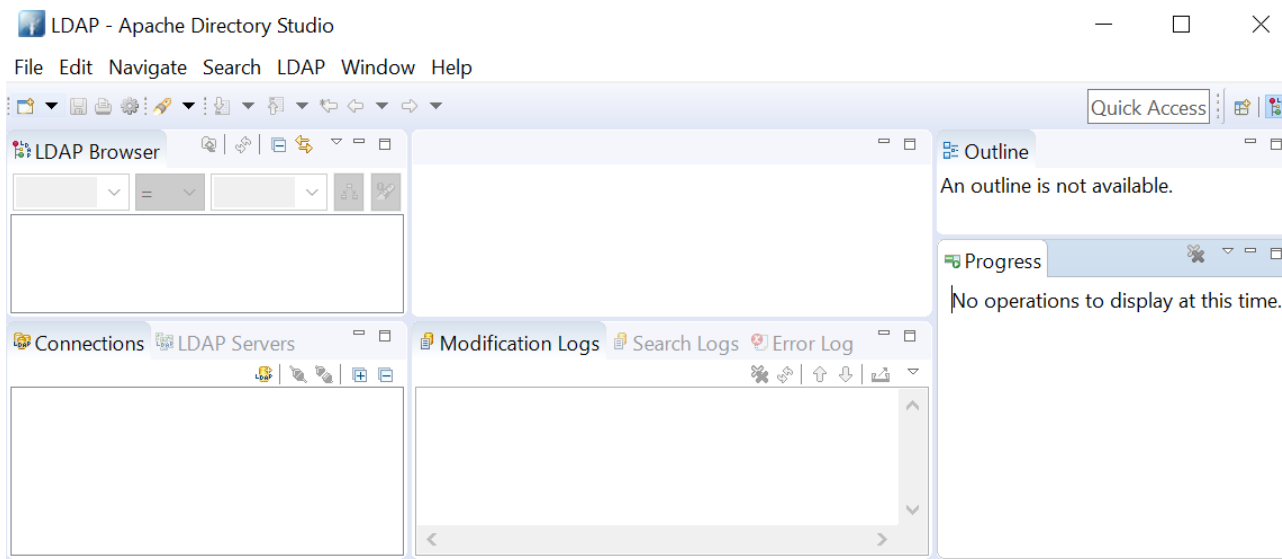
LDAP - Apache Directory Studio

File Edit Navigate Search LDAP Window Help

Quick Access

LDAP Browser

=

Outline

An outline is not available.

Progress

No operations to display at this time.

Connections LDAP Servers

Modification Logs Search Logs Error Log